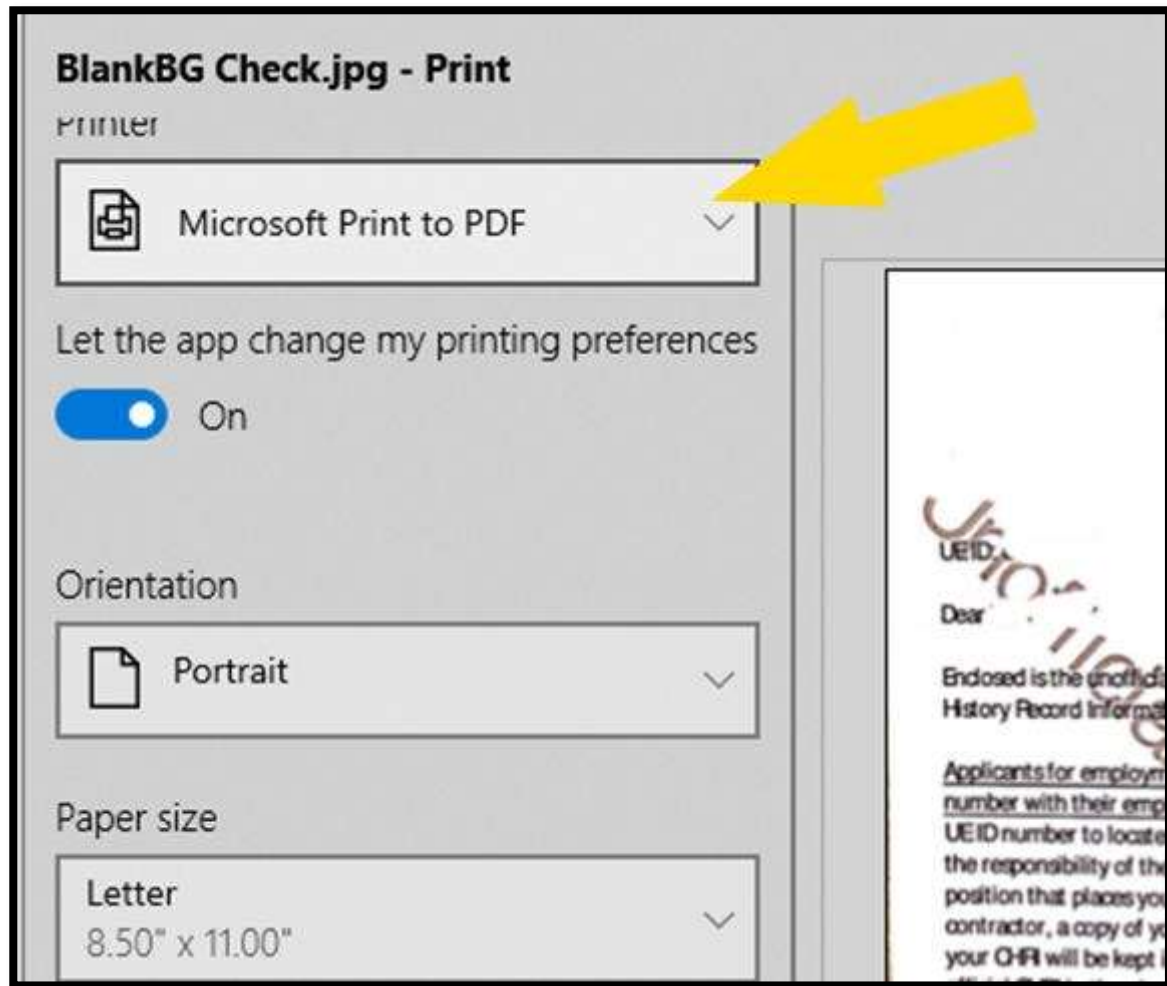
BlankBG Check.jpg - Print

Printer

Microsoft Print to PDF

Let the app change my printing preferences

On

Orientation

Portrait

Paper size

Letter
8.50" x 11.00"

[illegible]

UEID:

Dear

Enclosed is the unoffic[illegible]
History Record Informa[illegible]

Applicants for employm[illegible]
number with their emp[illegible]
UE ID number to locate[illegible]
the responsibility of th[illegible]
position that places yo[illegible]
contractor, a copy of y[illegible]
your CHRI will be kept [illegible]